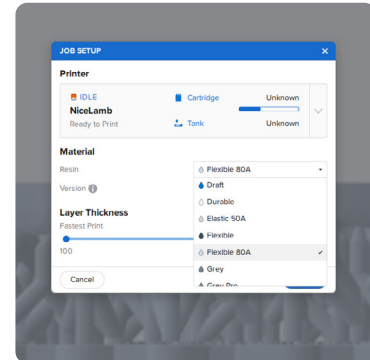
JOB SETUP
×

Printer

IDLE
NiceLamb
Ready to Print

Cartridge
Unknown
Tank
Unknown

Material

Resin
Flexible 80A

Version

Draft
Durable
Elastic 50A
Flexible
Flexible 80A ✓
Grey
Grey Pro

Layer Thickness

Fastest Print

100

Cancel